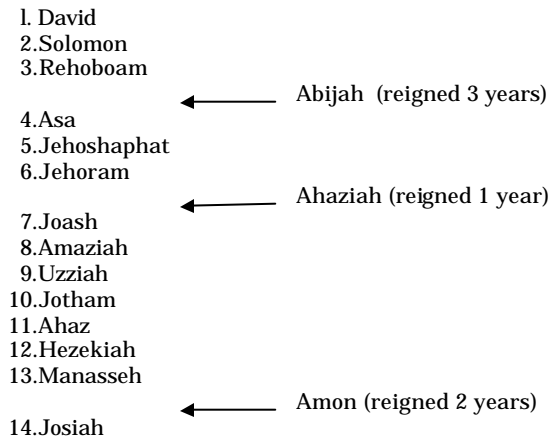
l. David
2.Solomon
3.Rehoboam
Abijah (reigned 3 years)
4.Asa
5.Jehoshaphat
6.Jehoram
Ahaziah (reigned 1 year)
7.Joash
8.Amaziah
9.Uzziah
10.Jotham
11.Ahaz
12.Hezekiah
13.Manasseh
Amon (reigned 2 years)
14.Josiah